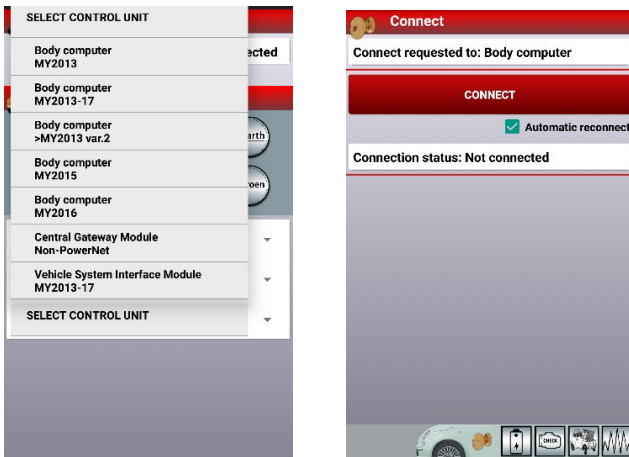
SELECT CONTROL UNIT

Body computer
MY2013

Body computer
MY2013-17

Body computer
>MY2013 var.2

Body computer
MY2015

Body computer
MY2016

Central Gateway Module
Non-PowerNet

Vehicle System Interface Module
MY2013-17

SELECT CONTROL UNIT

ected

arth

oen

Connect

Connect requested to: Body computer

CONNECT

Automatic reconnect

Connection status: Not connected

CHECK